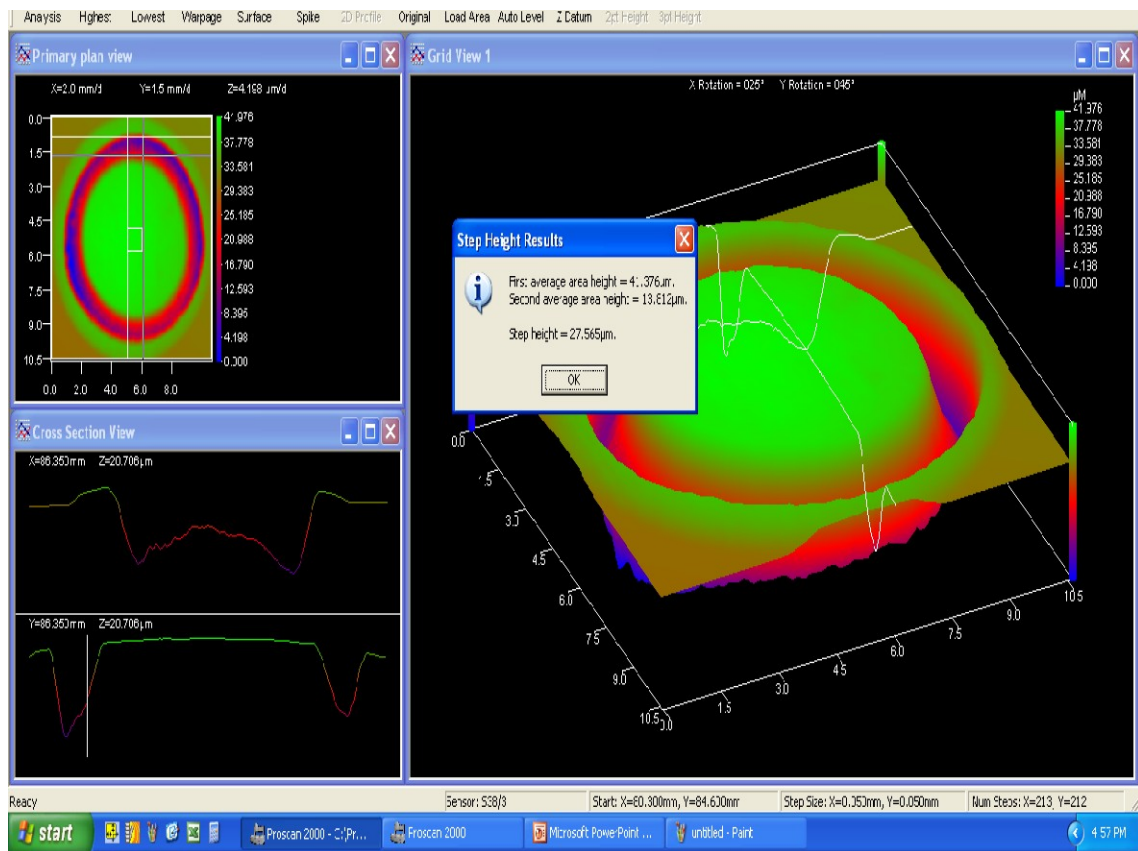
Anaysis Hghes: Lowest Warpage Surface Spike 2D Profile Original Load Area Auto Level Z Datum 2pt Height 3pt Height

Primary plan view

X=2.0 mm/d Y=1.5 mm/d Z=4.198 μm/d

0.0
1.5
3.0
4.5
6.0
7.5
9.0
10.5

0.0 2.0 4.0 6.0 8.0

41.976
37.778
33.581
29.383
25.185
20.988
16.790
12.593
8.396
4.198
0.000

Cross Section View

X=86.350mm Z=20.706μm

Y=86.350mm Z=20.706μm

Grid View 1

X Rotation = 025° Y Rotation = 045°

μM
41.376
37.778
33.581
29.383
25.185
20.988
16.790
12.593
8.395
4.138
0.000

Step Height Results

Firs: average area height = 41.376μm.
Second average area height = 13.812μm.

Step height = 27.565μm.

OK

0.0
1.5
3.0
4.5
6.0
7.5
9.0
10.5
0.0
1.5
3.0
4.5
6.0
7.5
9.0
10.5

Reacy
Sensor: S38/3
Start: X=80.300mm, Y=84.600mm
Step Size: X=0.050mm, Y=0.050mm
Num Steps: X=213, Y=212

start
Proscan 2000 - C:\Pr...
Froscan 2000
Microsoft PowerPoint ...
untitled - Paint
4:57 PM